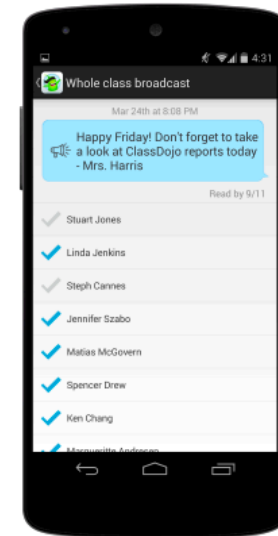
4:31

Whole class broadcast

Mar 24th at 8:08 PM

Happy Friday! Don't forget to take a look at ClassDojo reports today - Mrs. Harris

Read by 9/11

Stuart Jones

Linda Jenkins

Steph Cannes

Jennifer Szabo

Matias McGovern

Spencer Drew

Ken Chang

Marguerite Andresen